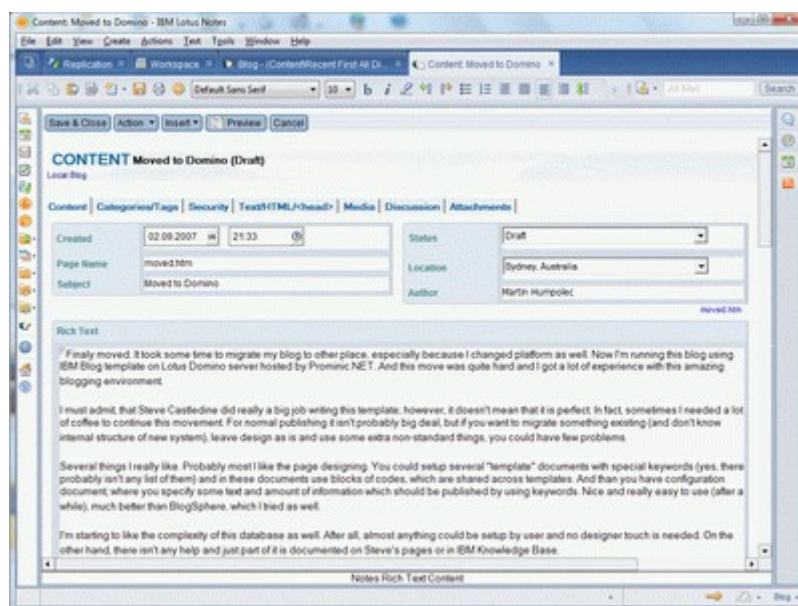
Content: Moved to Domino - IBM Lotus Notes

File Edit View Create Actions Text Tools Window Help

Replication × Workspace × Blog - (Content\Recent First All Di... × Content: Moved to Domino ×

Default Sans Serif 10 All Mail Search

Save & Close Action Insert Preview Cancel

CONTENT Moved to Domino (Draft)

Local Blog

Content | Categories/Tags | Security | Text/HTML/<head> | Media | Discussion | Attachments |

| Created | 02.09.2007 | 21:33 | Status | Draft |
|---|---|---|---|---|
| Page Name | moved.htm | | Location | Sydney, Australia |
| Subject | Moved to Domino | | Author | Martin Humpolec |

moved.htm

Rich Text

Finaly moved. It took some time to migrate my blog to other place, especially because I changed platform as well. Now I'm running this blog using IBM Blog template on Lotus Domino server hosted by Prominic.NET. And this move was quite hard and I got a lot of experience with this amazing blogging environment.

I must admit, that Steve Castledine did really a big job writing this template; however, it doesn't mean that it is perfect. In fact, sometimes I needed a lot of coffee to continue this movement. For normal publishing it isn't probably big deal, but if you want to migrate something existing (and don't know internal structure of new system), leave design as is and use some extra non-standard things, you could have few problems.

Several things I really like. Probably most I like the page designing. You could setup several "template" documents with special keywords (yes, there probably isn't any list of them) and in these documents use blocks of codes, which are shared across templates. And than you have configuration document, where you specify some text and amount of information which should be published by using keywords. Nice and really easy to use (after a while), much better than BlogSphere, which I tried as well.

I'm starting to like the complexity of this database as well. After all, almost anything could be setup by user and no designer touch is needed. On the other hand, there isn't any help and just part of it is documented on Steve's pages or in IBM Knowledge Base.

Notes Rich Text Content